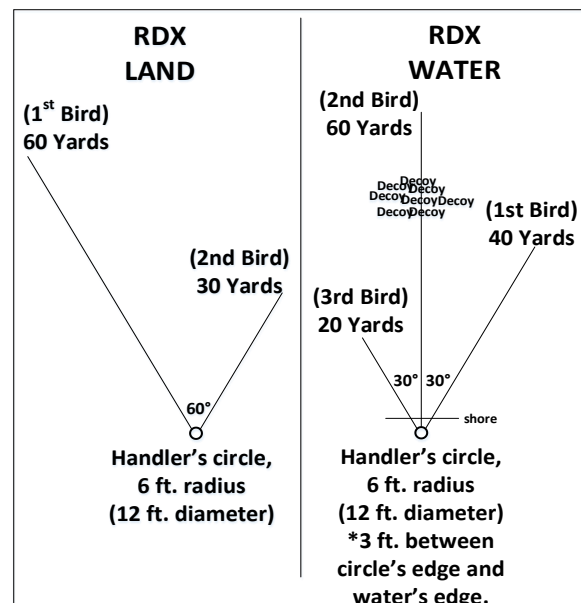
RDX
LAND

(1$^{st}$ Bird)
60 Yards

(2nd Bird)
30 Yards

60°

Handler's circle,
6 ft. radius
(12 ft. diameter)

RDX
WATER

(2nd Bird)
60 Yards

Decoy
Decoy Decoy
Decoy Decoy Decoy
Decoy Decoy

(1st Bird)
40 Yards

(3rd Bird)
20 Yards

30° 30°

shore

Handler's circle,
6 ft. radius
(12 ft. diameter)
*3 ft. between
circle's edge and
water's edge.